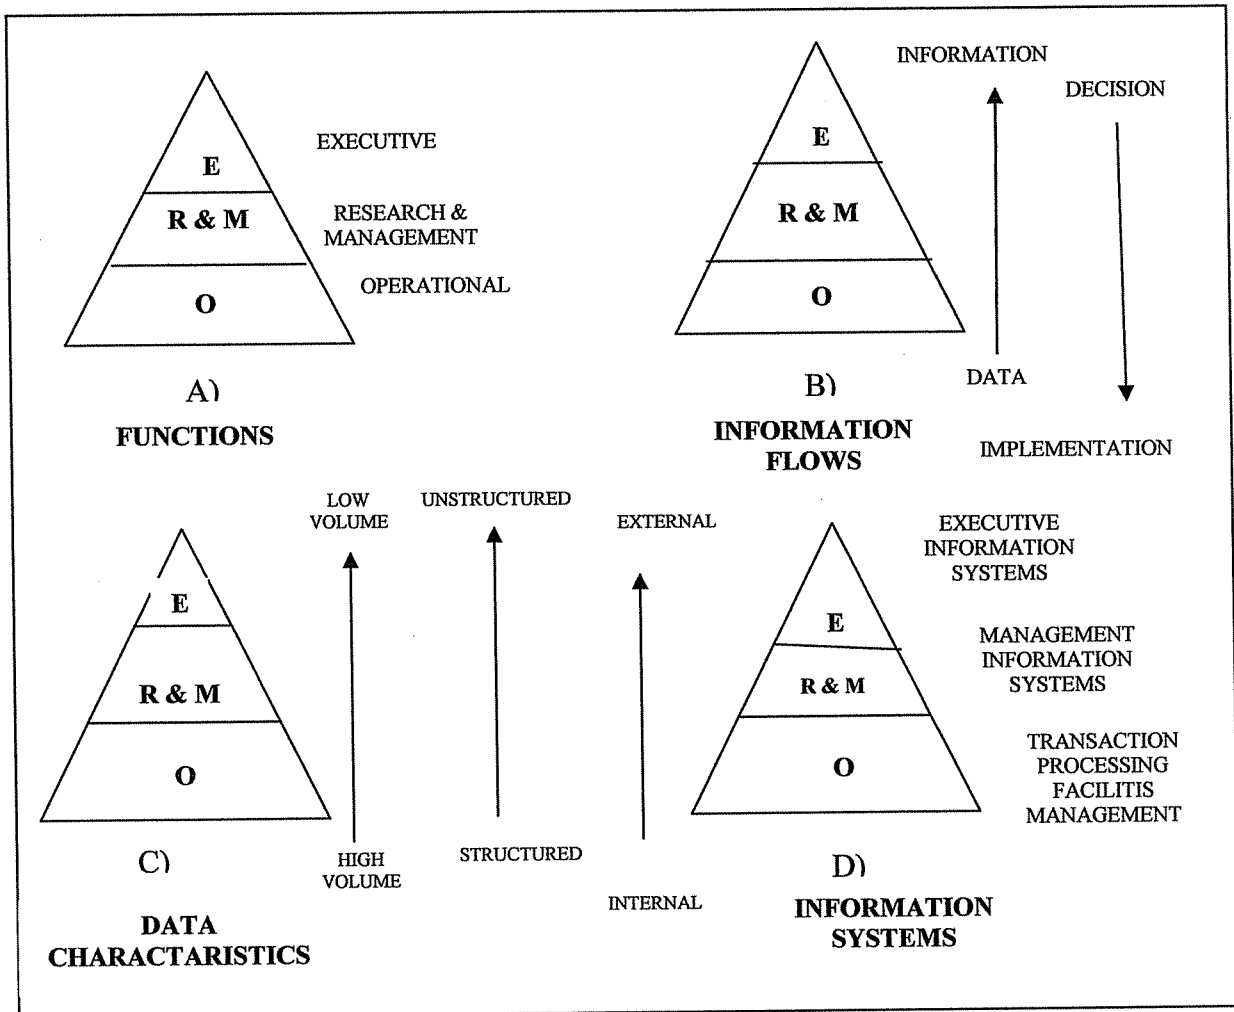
E

R & M

O

EXECUTIVE

RESEARCH & MANAGEMENT

OPERATIONAL

A)

FUNCTIONS

INFORMATION

DECISION

E

R & M

O

DATA

B)

INFORMATION FLOWS

IMPLEMENTATION

LOW VOLUME

UNSTRUCTURED

EXTERNAL

E

R & M

O

HIGH VOLUME

STRUCTURED

INTERNAL

C)

DATA CHARACTARISTICS

EXECUTIVE INFORMATION SYSTEMS

E

MANAGEMENT INFORMATION SYSTEMS

R & M

O

TRANSACTION PROCESSING FACILITIS MANAGEMENT

D)

INFORMATION SYSTEMS